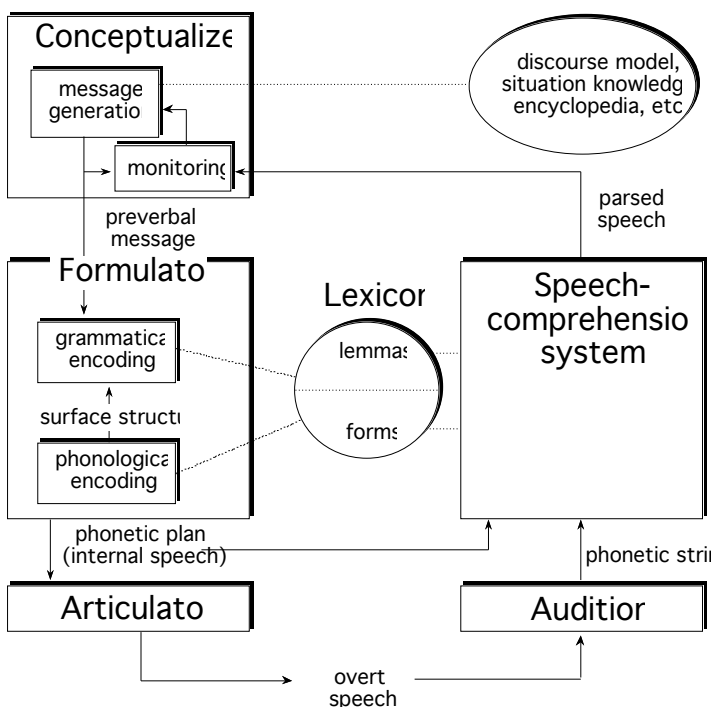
Conceptualize

message generatio

monitoring

discourse model, situation knowledg encyclopedia, etc

parsed speech

preverbal message

Formulato

grammatica encoding

surface structu

phonologica encoding

Lexicor

lemmas

forms

Speech-comprehensio system

phonetic plan (internal speech)

phonetic strin

Articulato

Auditior

overt speech